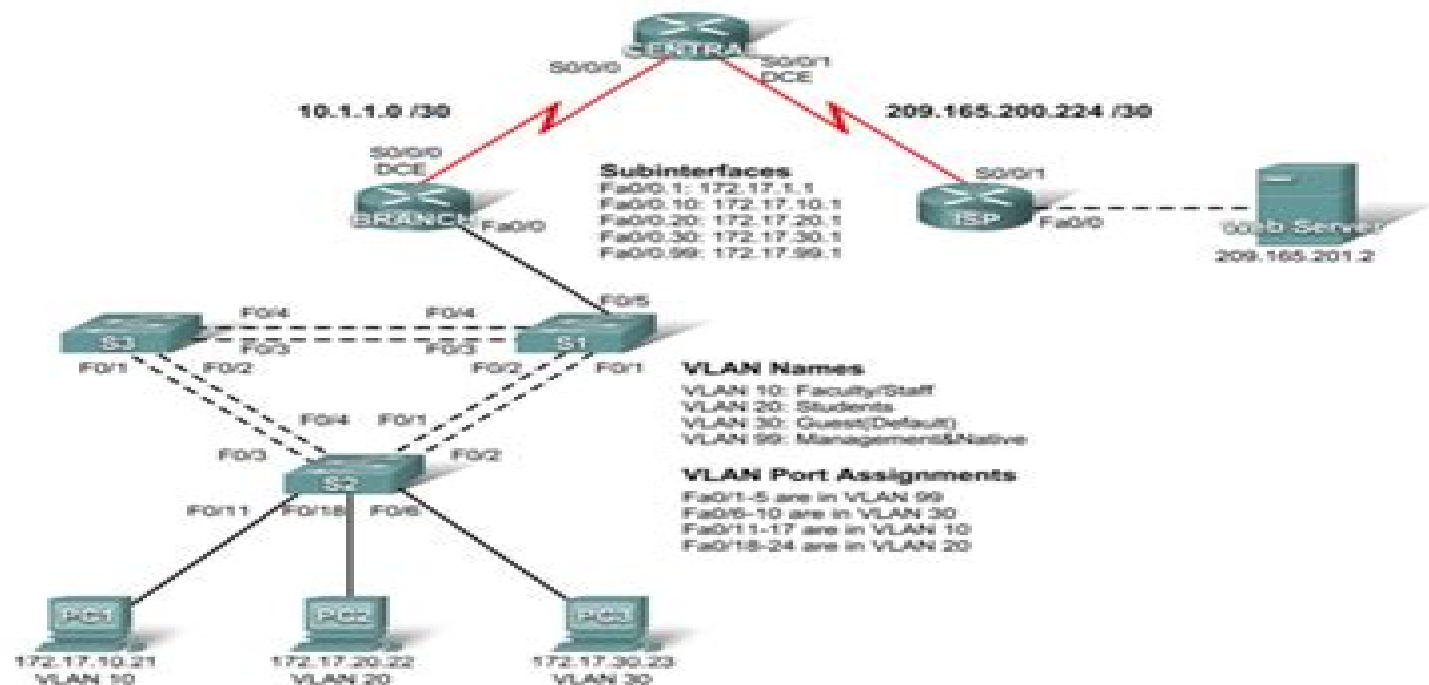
CENTRAL

S0/0/0

S0/0/1
DCE

10.1.1.0 /30

209.165.200.224 /30

S0/0/0
DCE

BRANCH

Fa0/0

Subinterfaces
Fa0/0.1: 172.17.1.1
Fa0/0.10: 172.17.10.1
Fa0/0.20: 172.17.20.1
Fa0/0.30: 172.17.30.1
Fa0/0.99: 172.17.99.1

S0/0/1

ISP

Fa0/0

Web Server
209.165.201.2

F0/5

F0/4

F0/4

S3

F0/3

F0/3

S1

F0/1

F0/2

F0/2

F0/1

VLAN Names
VLAN 10: Faculty/Staff
VLAN 20: Students
VLAN 30: Guest(Default)
VLAN 99: Management&Native

F0/4

F0/1

F0/3

F0/2

S2

VLAN Port Assignments
Fa0/1-5 are in VLAN 99
Fa0/6-10 are in VLAN 30
Fa0/11-17 are in VLAN 10
Fa0/18-24 are in VLAN 20

F0/11

F0/18

F0/6

PC1
172.17.10.21
VLAN 10

PC2
172.17.20.22
VLAN 20

PC3
172.17.30.23
VLAN 30